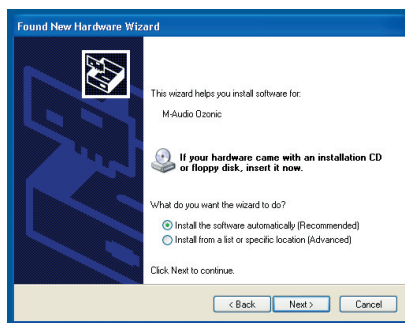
Found New Hardware Wizard

This wizard helps you install software for:

M-Audio Ozonic

If your hardware came with an installation CD or floppy disk, insert it now.

What do you want the wizard to do?

Install the software automatically (Recommended)
Install from a list or specific location (Advanced)

Click Next to continue.

< Back   Next >   Cancel